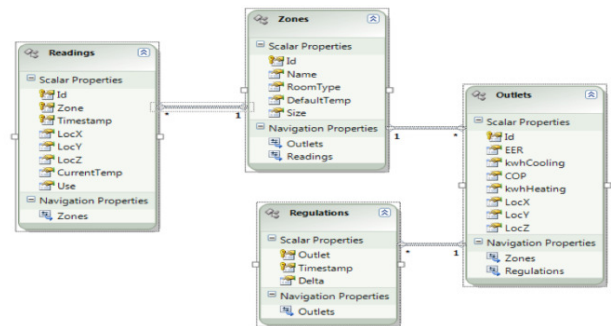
Zones

Scalar Properties
Id
Name
RoomType
DefaultTemp
Size

Navigation Properties
Outlets
Readings

Readings

Scalar Properties
Id
Zone
Timestamp
LocX
LocY
LocZ
CurrentTemp
Use

Navigation Properties
Zones

*
1

1
*

Outlets

Scalar Properties
Id
EER
kwhCooling
COP
kwhHeating
LocX
LocY
LocZ

Navigation Properties
Zones
Regulations

Regulations

Scalar Properties
Outlet
Timestamp
Delta

Navigation Properties
Outlets

*
1